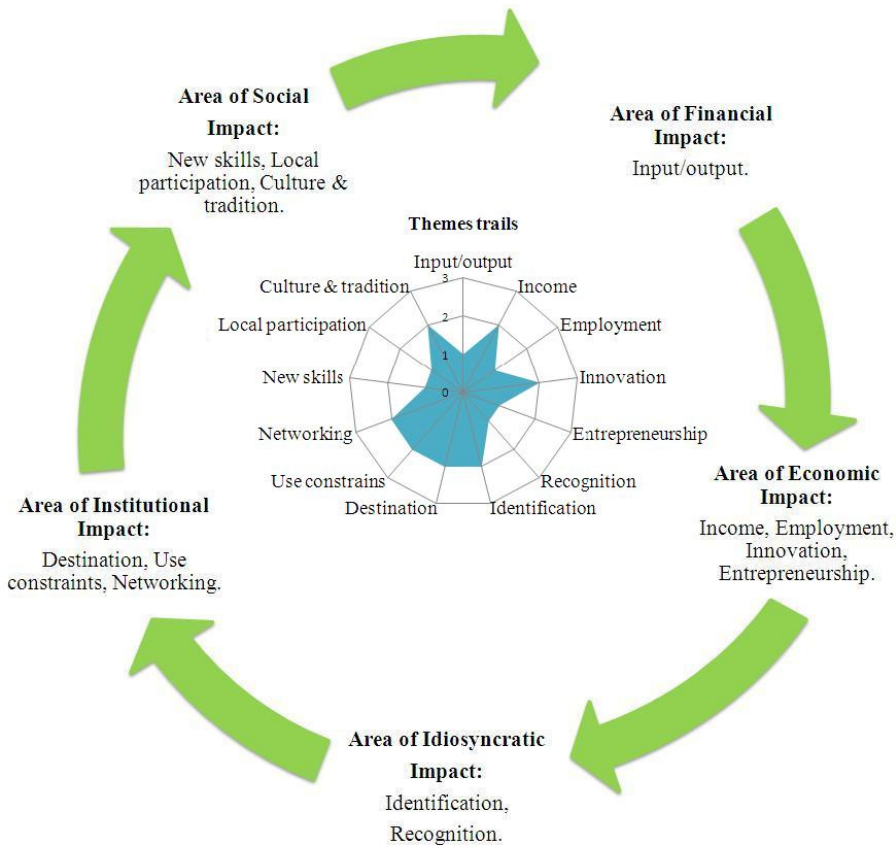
Area of Social Impact:
New skills, Local participation, Culture & tradition.

Area of Financial Impact:
Input/output.

Themes trails

Input/output
Income
Employment
Innovation
Entrepreneurship
Recognition
Identification
Destination
Use constrains
Networking
New skills
Local participation
Culture & tradition

3
2
1
0

Area of Economic Impact:
Income, Employment, Innovation, Entrepreneurship.

Area of Institutional Impact:
Destination, Use constraints, Networking.

Area of Idiosyncratic Impact:
Identification, Recognition.